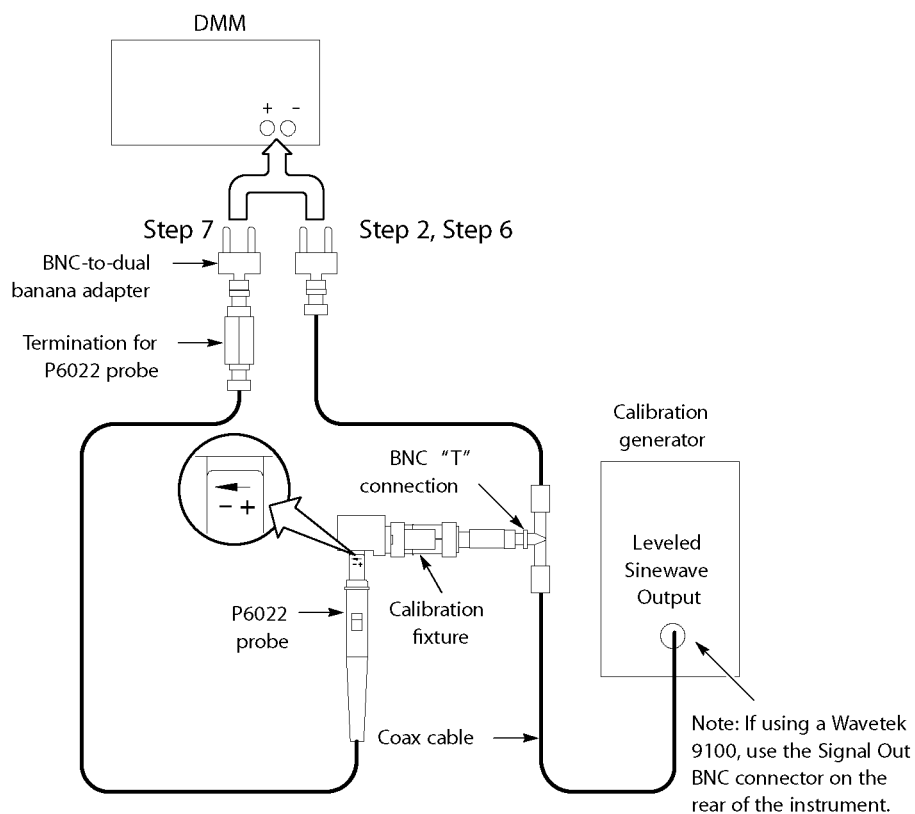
DMM

+ −

Step 7

Step 2, Step 6

BNC-to-dual banana adapter

Termination for P6022 probe

Calibration generator

BNC "T" connection

− +

Leveled Sinewave Output

P6022 probe

Calibration fixture

Coax cable

Note: If using a Wavetek 9100, use the Signal Out BNC connector on the rear of the instrument.